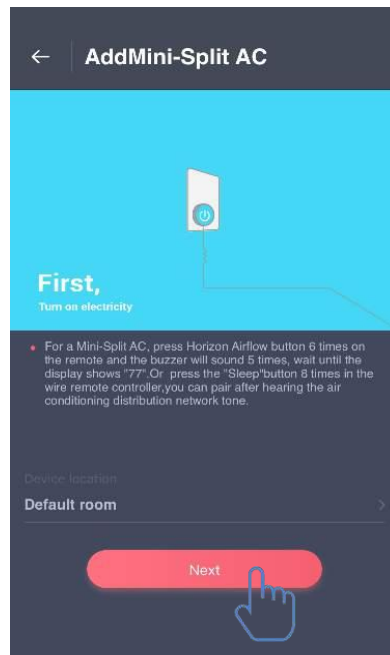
AddMini-Split AC

First,

Turn on electricity

For a Mini-Split AC, press Horizon Airflow button 6 times on the remote and the buzzer will sound 5 times, wait until the display shows "77".Or press the "Sleep"button 8 times in the wire remote controller,you can pair after hearing the air conditioning distribution network tone.

Device location

Default room

Next